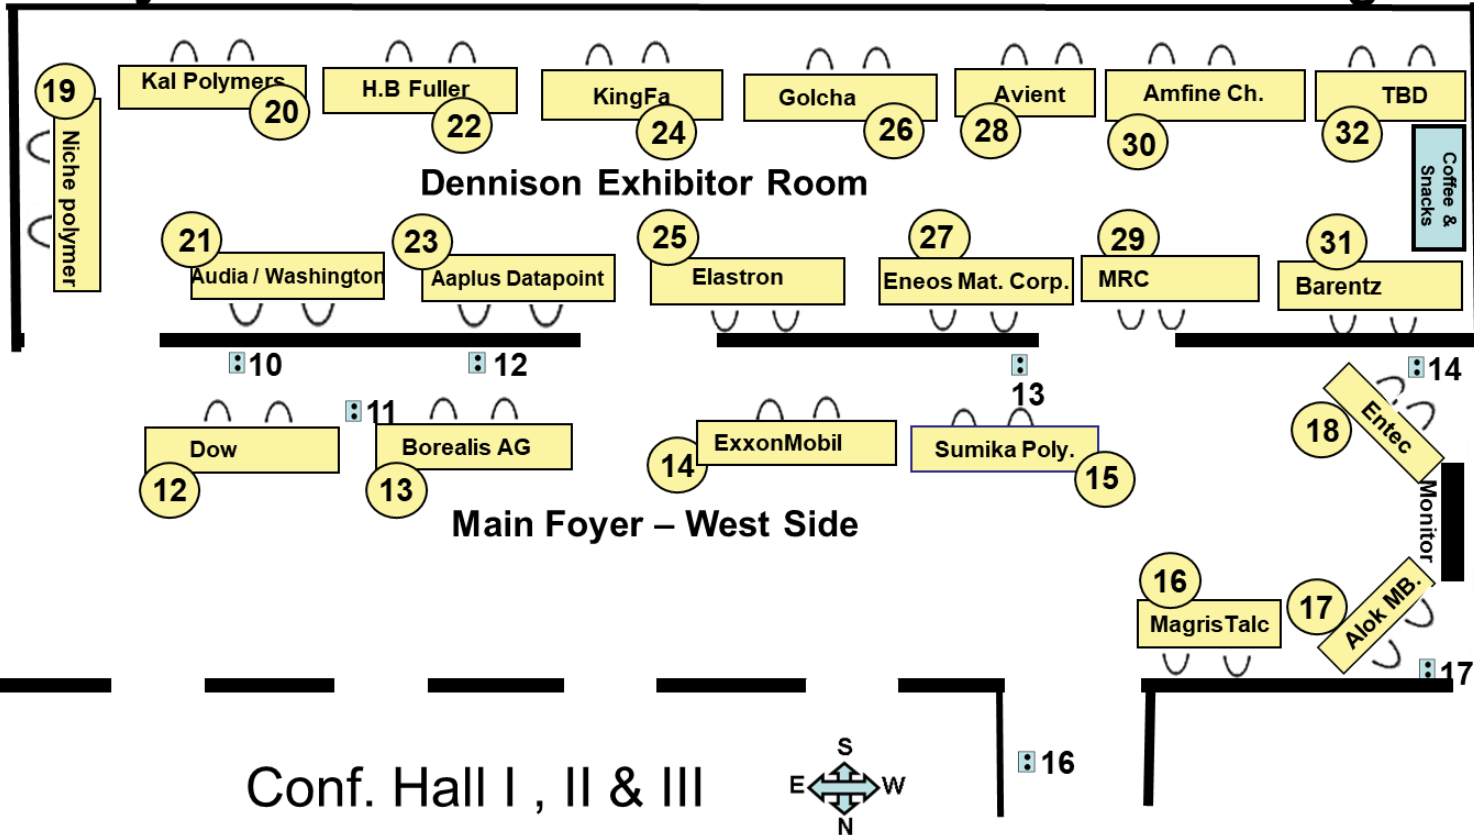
19
Niche polymer
Kal Polymers
20
H.B Fuller
22
KingFa
24
Golcha
26
Avient
28
Amfine Ch.
30
TBD
32
Coffee & Snacks

Dennison Exhibitor Room

21
Audia / Washington
23
Aaplus Datapoint
25
Elastron
27
Eneos Mat. Corp.
29
MRC
31
Barentz

10
12
13
14

11
Dow
12
Borealis AG
13
ExxonMobil
14
Sumika Poly.
15
18
Entec
Monitor

Main Foyer – West Side

16
MagrisTalc
17
Alok MB.
17

16

Conf. Hall I , II & III

S
E
W
N